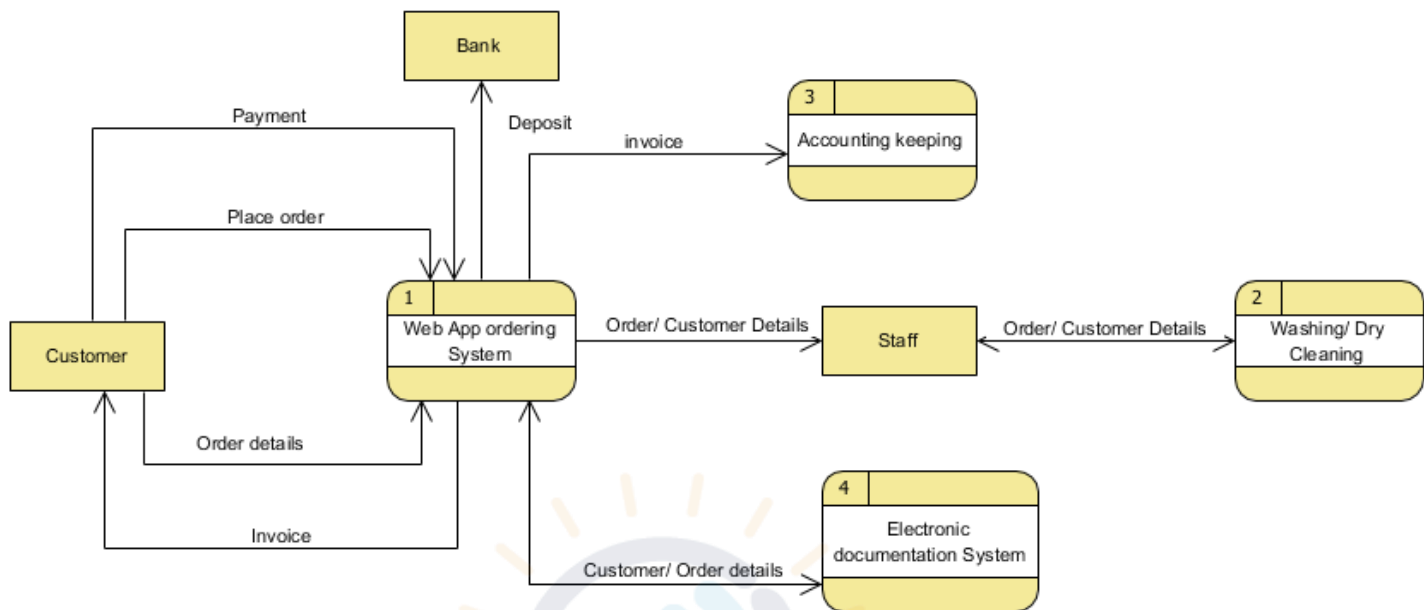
Bank

Payment

Deposit

invoice

3

Accounting keeping

Place order

1

Web App ordering System

Order/ Customer Details

Staff

Order/ Customer Details

2

Washing/ Dry Cleaning

Customer

Order details

4

Electronic documentation System

Invoice

Customer/ Order details